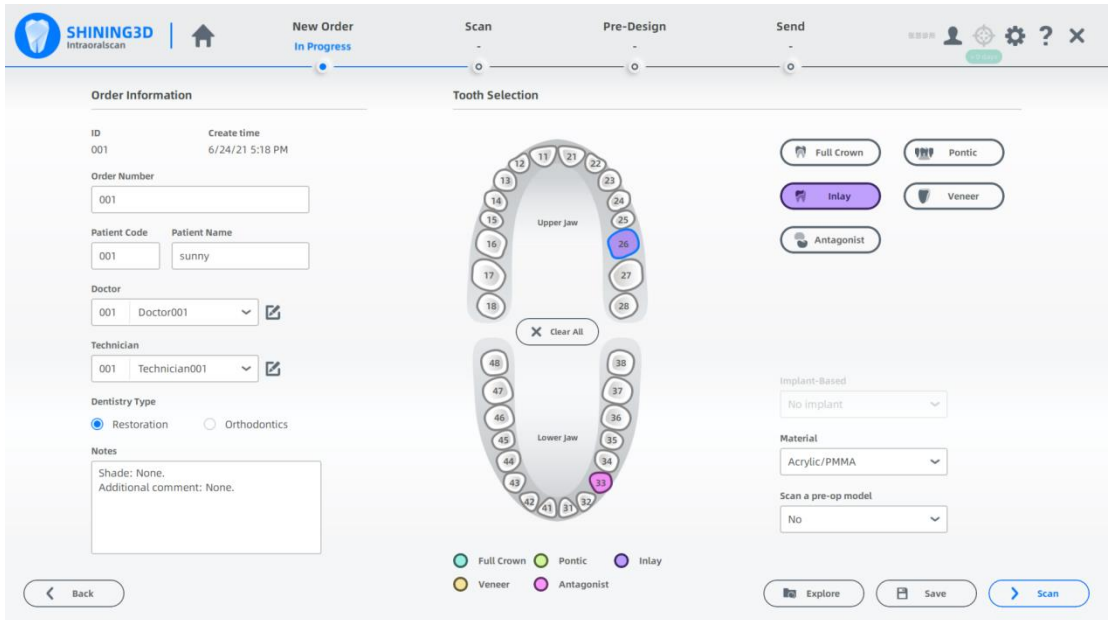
SHINING3D
Intraoralscan

New Order
In Progress

Scan
-

Pre-Design
-

Send
-

Order Information

ID
001

Create time
6/24/21 5:18 PM

Order Number
001

Patient Code
001

Patient Name
sunny

Doctor
001 Doctor001

Technician
001 Technician001

Dentistry Type
Restoration
Orthodontics

Notes
Shade: None.
Additional comment: None.

Tooth Selection

12 11 21 22
13 23
14 24
15 25
16 26
17 27
18 28
Upper Jaw

Clear All

48 38
47 37
46 36
45 35
44 34
43 33
42 41 31 32
Lower Jaw

Full Crown
Pontic
Inlay
Veneer
Antagonist

Implant-Based
No implant

Material
Acrylic/PMMA

Scan a pre-op model
No

Full Crown
Pontic
Inlay
Veneer
Antagonist

Back
Explore
Save
Scan